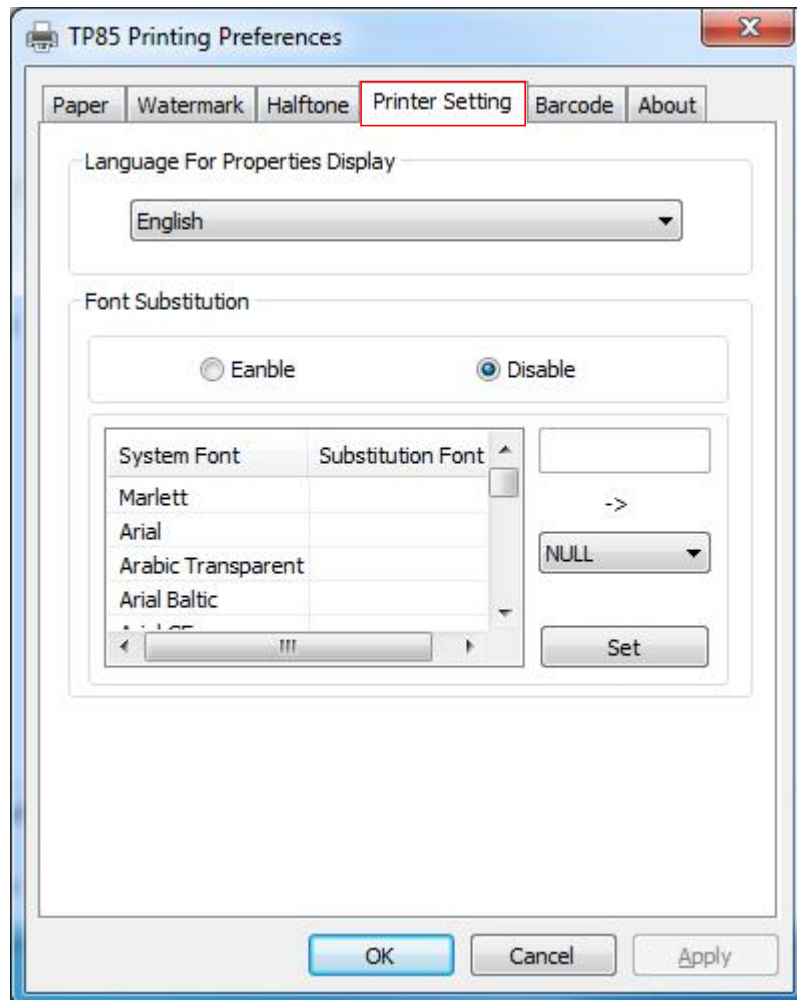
TP85 Printing Preferences

Paper | Watermark | Halftone | Printer Setting | Barcode | About

Language For Properties Display

English

Font Substitution

Eanble

Disable

| System Font | Substitution Font |
|---|---|
| Marlett | |
| Arial | |
| Arabic Transparent | |
| Arial Baltic | |
| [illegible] | |

->

NULL

Set

OK

Cancel

Apply